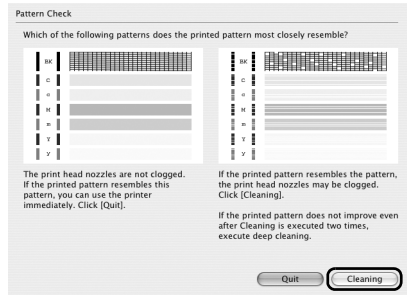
Pattern Check

Which of the following patterns does the printed pattern most closely resemble?

BK
C
c
M
m
Y
y

BK
C
c
M
m
Y
y

The printed head nozzles are not clogged. If the printed pattern resembles this pattern, you can use the printer immediately. Click [Quit].

If the printed pattern resembles the pattern, the print head nozzles may be clogged. Click [Cleaning].

If the printed pattern does not improve even after Cleaning is executed two times, execute deep cleaning.

Quit
Cleaning